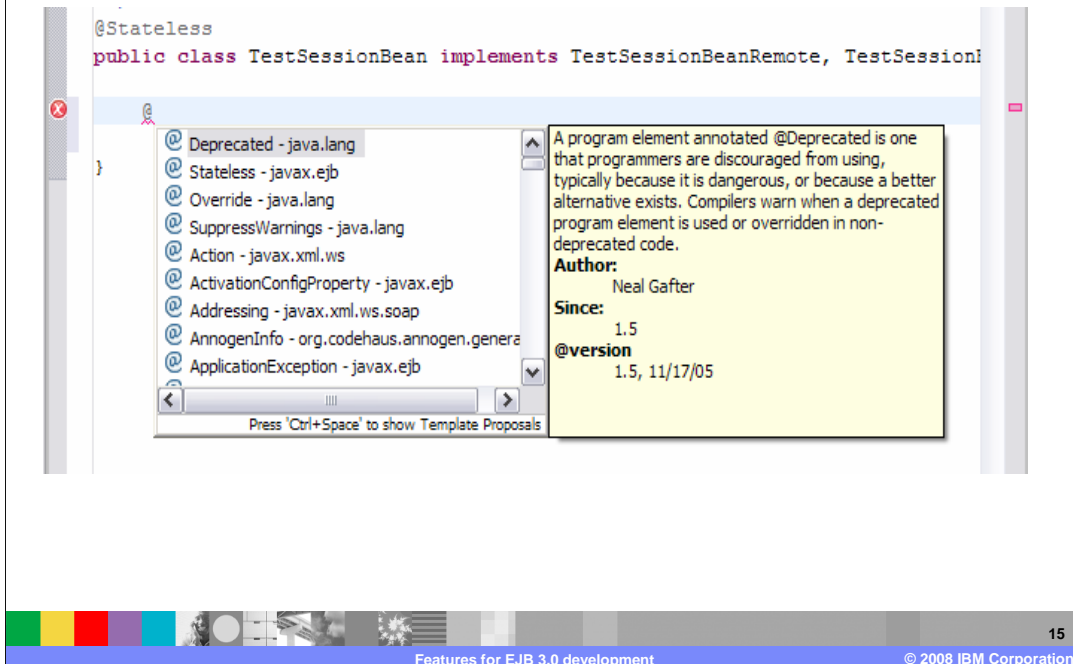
@Stateless
public class TestSessionBean implements TestSessionBeanRemote, TestSession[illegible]

@

}

Deprecated - java.lang
Stateless - javax.ejb
Override - java.lang
SuppressWarnings - java.lang
Action - javax.xml.ws
ActivationConfigProperty - javax.ejb
Addressing - javax.xml.ws.soap
AnnogenInfo - org.codehaus.annogen.genera
ApplicationException - javax.ejb

Press 'Ctrl+Space' to show Template Proposals

A program element annotated @Deprecated is one that programmers are discouraged from using, typically because it is dangerous, or because a better alternative exists. Compilers warn when a deprecated program element is used or overridden in non-deprecated code.
Author:
Neal Gafter
Since:
1.5
@version
1.5, 11/17/05

15

Features for EJB 3.0 development

© 2008 IBM Corporation